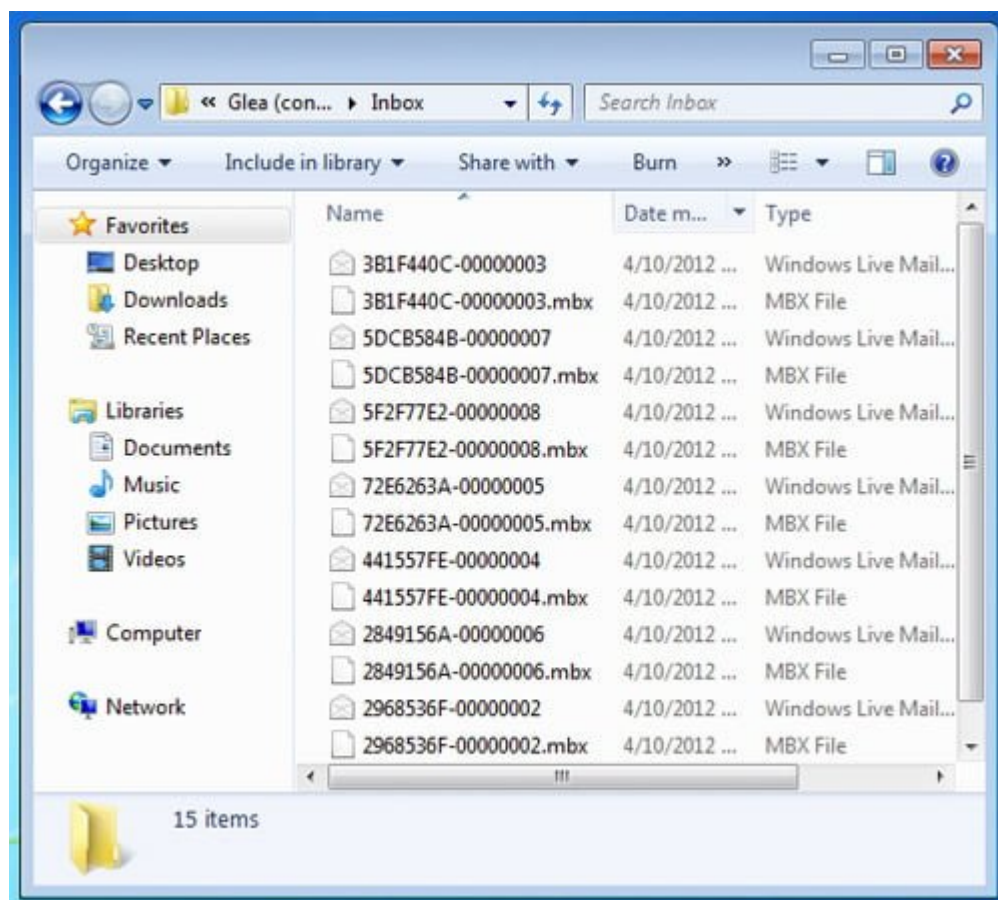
« Glea (con... ▸ Inbox

Search Inbox

Organize ▾ Include in library ▾ Share with ▾ Burn »

Favorites
Desktop
Downloads
Recent Places

Libraries
Documents
Music
Pictures
Videos

Computer

Network

| Name | Date m... | Type |
|---|---|---|
| 3B1F440C-00000003 | 4/10/2012 ... | Windows Live Mail... |
| 3B1F440C-00000003.mbx | 4/10/2012 ... | MBX File |
| 5DCB584B-00000007 | 4/10/2012 ... | Windows Live Mail... |
| 5DCB584B-00000007.mbx | 4/10/2012 ... | MBX File |
| 5F2F77E2-00000008 | 4/10/2012 ... | Windows Live Mail... |
| 5F2F77E2-00000008.mbx | 4/10/2012 ... | MBX File |
| 72E6263A-00000005 | 4/10/2012 ... | Windows Live Mail... |
| 72E6263A-00000005.mbx | 4/10/2012 ... | MBX File |
| 441557FE-00000004 | 4/10/2012 ... | Windows Live Mail... |
| 441557FE-00000004.mbx | 4/10/2012 ... | MBX File |
| 2849156A-00000006 | 4/10/2012 ... | Windows Live Mail... |
| 2849156A-00000006.mbx | 4/10/2012 ... | MBX File |
| 2968536F-00000002 | 4/10/2012 ... | Windows Live Mail... |
| 2968536F-00000002.mbx | 4/10/2012 ... | MBX File |

15 items